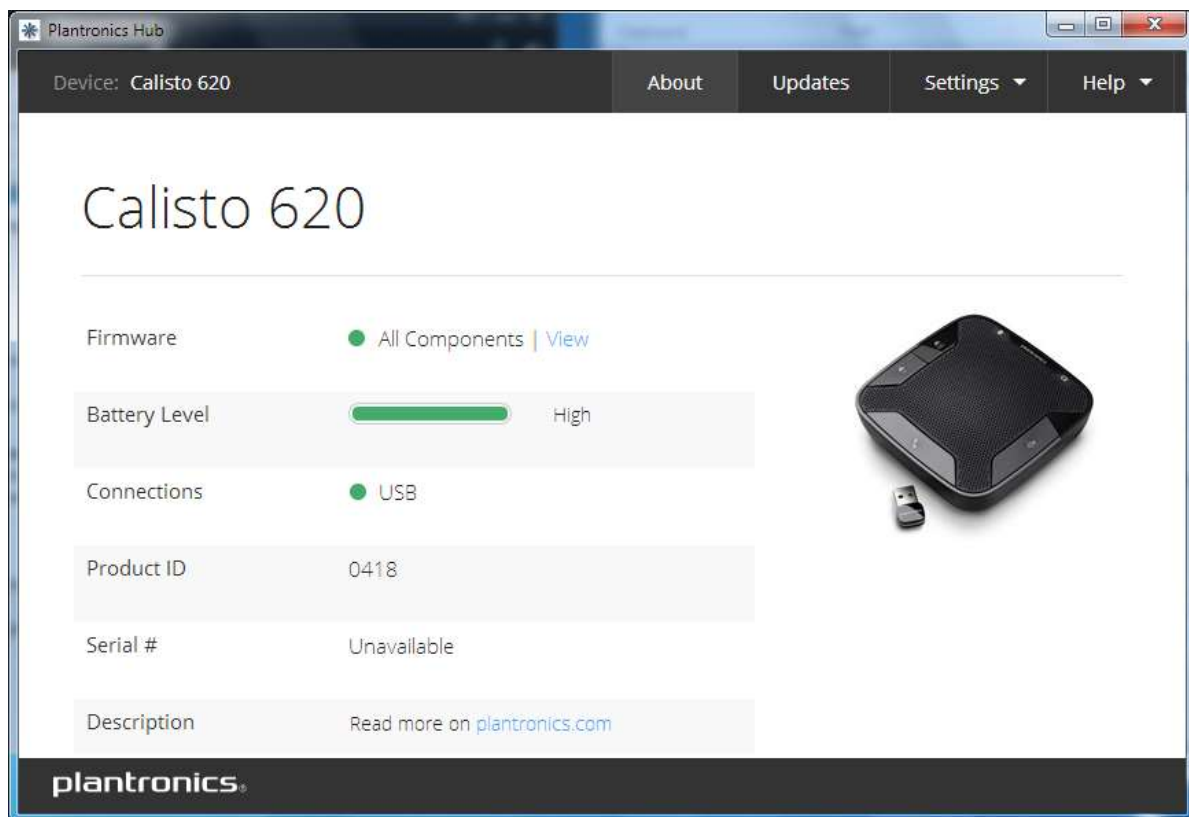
Plantronics Hub

Device: Calisto 620

About

Updates

Settings ▾

Help ▾

Calisto 620

| | |
|---|---|
| Firmware | All Components \| View |
| Battery Level | High |
| Connections | USB |
| Product ID | 0418 |
| Serial # | Unavailable |
| Description | Read more on plantronics.com |

plantronics.